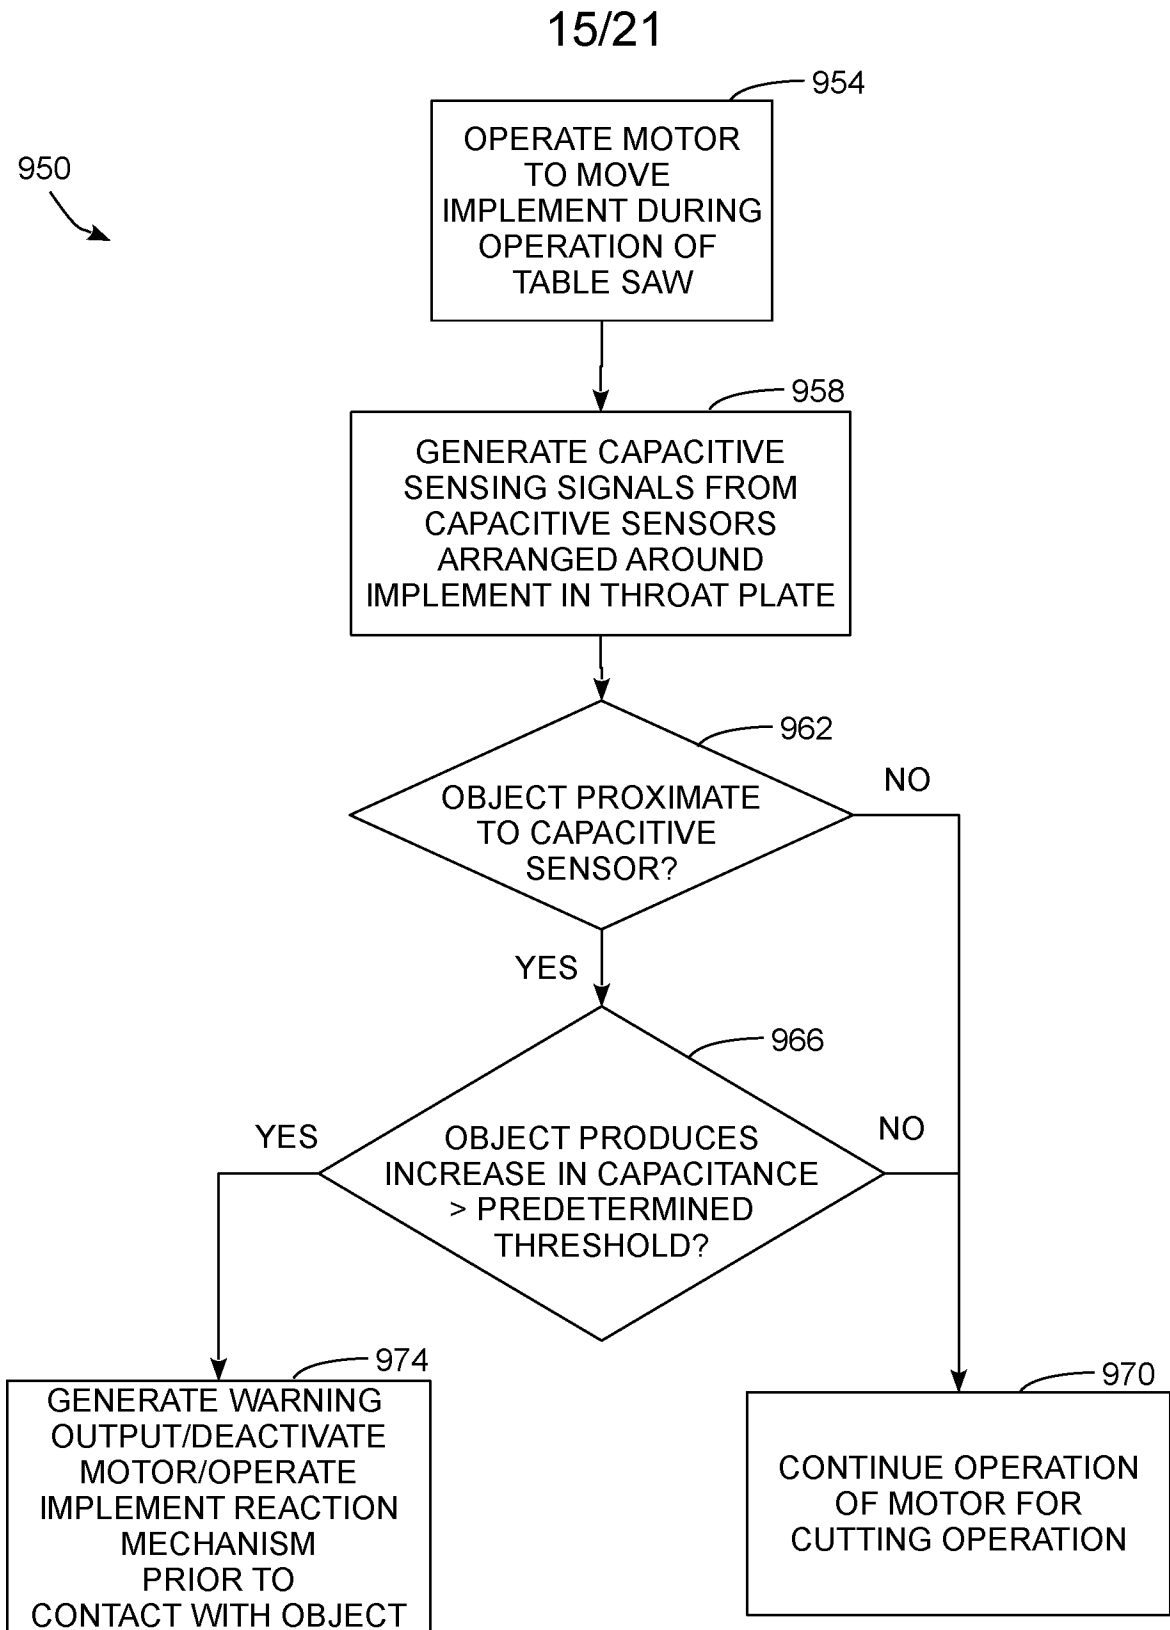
15/21

950

954
OPERATE MOTOR TO MOVE IMPLEMENT DURING OPERATION OF TABLE SAW

958
GENERATE CAPACITIVE SENSING SIGNALS FROM CAPACITIVE SENSORS ARRANGED AROUND IMPLEMENT IN THROAT PLATE

962
OBJECT PROXIMATE TO CAPACITIVE SENSOR?

NO

YES

966
OBJECT PRODUCES INCREASE IN CAPACITANCE > PREDETERMINED THRESHOLD?

YES

NO

974
GENERATE WARNING OUTPUT/DEACTIVATE MOTOR/OPERATE IMPLEMENT REACTION MECHANISM PRIOR TO CONTACT WITH OBJECT

970
CONTINUE OPERATION OF MOTOR FOR CUTTING OPERATION